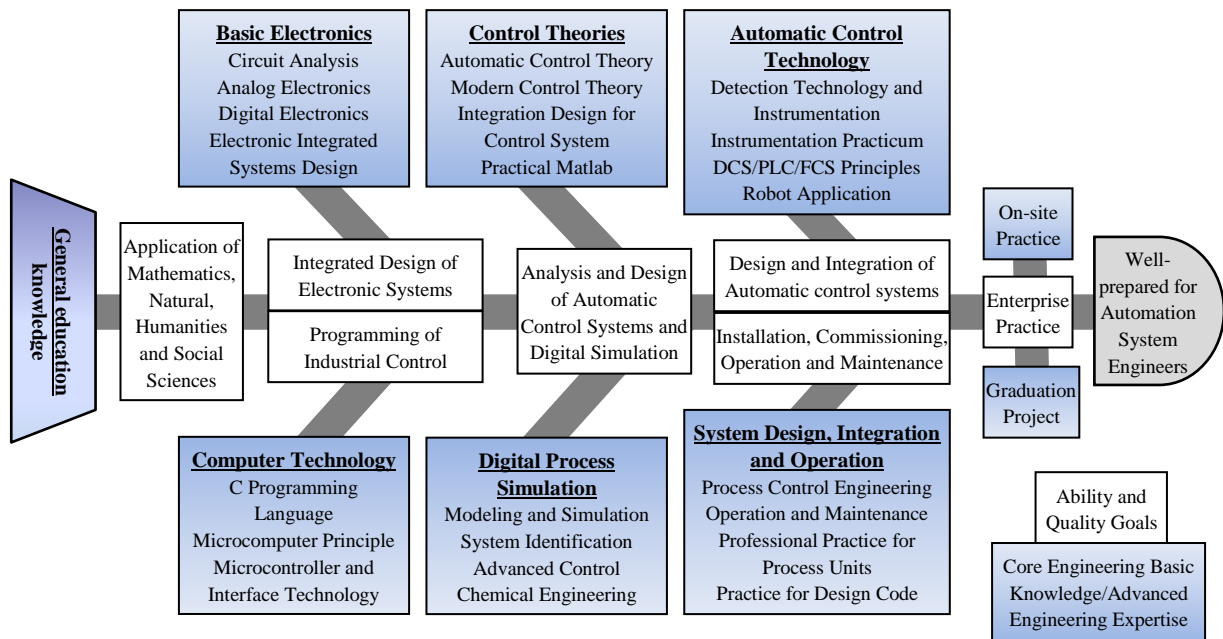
General education knowledge

Application of Mathematics, Natural, Humanities and Social Sciences

Basic Electronics
Circuit Analysis
Analog Electronics
Digital Electronics
Electronic Integrated Systems Design

Integrated Design of Electronic Systems

Programming of Industrial Control

Computer Technology
C Programming Language
Microcomputer Principle
Microcontroller and Interface Technology

Control Theories
Automatic Control Theory
Modern Control Theory
Integration Design for Control System
Practical Matlab

Analysis and Design of Automatic Control Systems and Digital Simulation

Digital Process Simulation
Modeling and Simulation
System Identification
Advanced Control
Chemical Engineering

Automatic Control Technology
Detection Technology and Instrumentation
Instrumentation Practicum
DCS/PLC/FCS Principles
Robot Application

Design and Integration of Automatic control systems

Installation, Commissioning, Operation and Maintenance

System Design, Integration and Operation
Process Control Engineering
Operation and Maintenance
Professional Practice for Process Units
Practice for Design Code

On-site Practice

Enterprise Practice

Graduation Project

Well-prepared for Automation System Engineers

Ability and Quality Goals

Core Engineering Basic Knowledge/Advanced Engineering Expertise